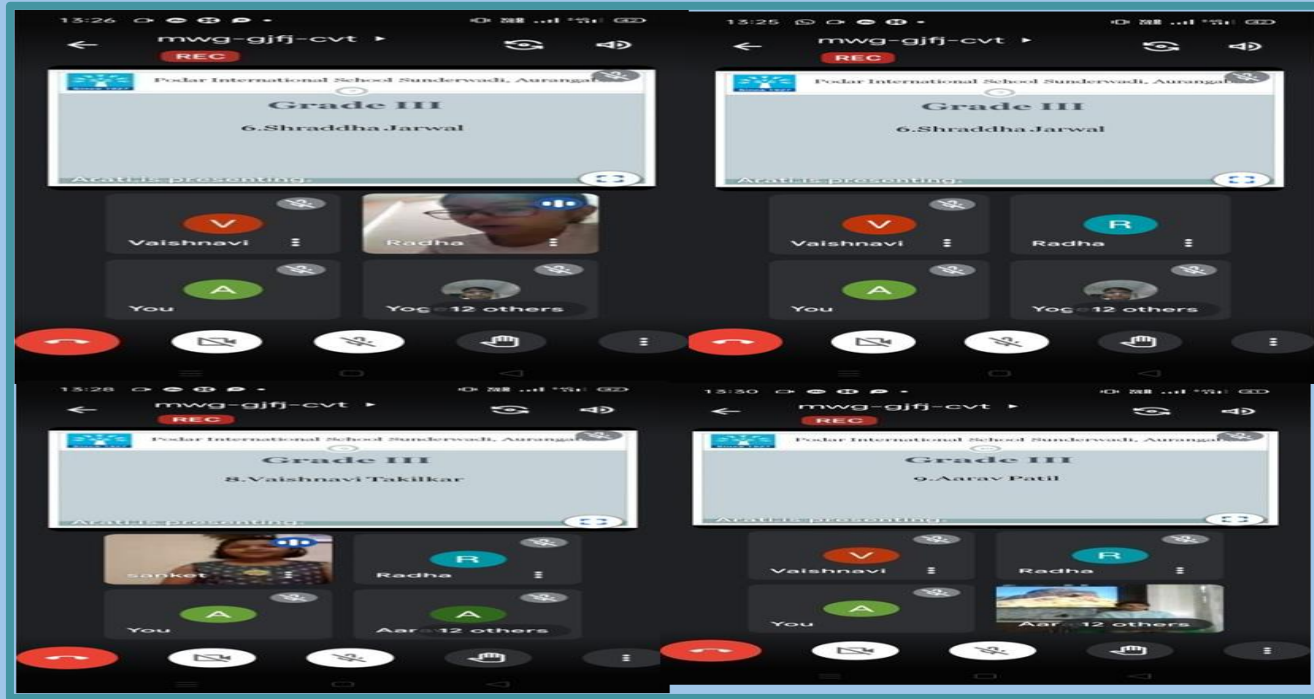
13:26

mwg-gjfj-cvt ▸

REC

Podar International School Sunderwadi, Aurangab

Grade III

6.Shraddha.Jarwal

Arati is presenting

V

Vaishnavi

Radha

A

You

Yog 12 others

13:25

mwg-gjfj-cvt ▸

REC

Podar International School Sunderwadi, Aurangab

Grade III

6.Shraddha.Jarwal

Arati is presenting

V

Vaishnavi

R

Radha

A

You

Yog 12 others

13:28

mwg-gjfj-cvt ▸

REC

Podar International School Sunderwadi, Aurangab

Grade III

8.Vaishnavi Takilkar

Arati is presenting

sanket

R

Radha

A

You

A

Aar 12 others

13:30

mwg-gjfj-cvt ▸

REC

Podar International School Sunderwadi, Aurangab

Grade III

9.Aarav Patil

Arati is presenting

V

Vaishnavi

R

Radha

A

You

Aar 12 others